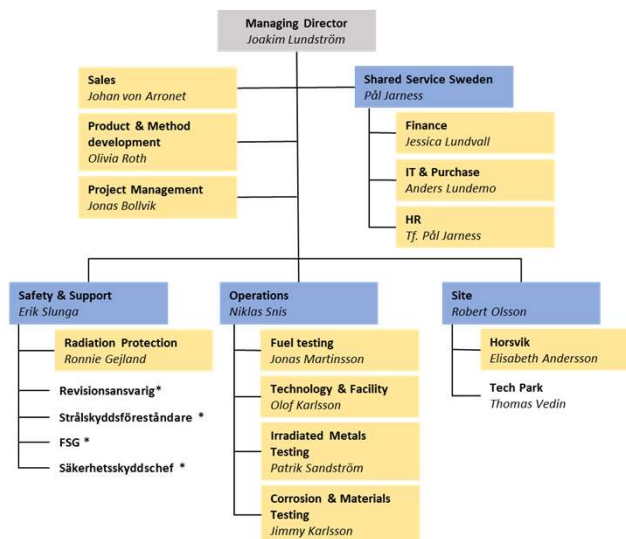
**Managing Director**
*Joakim Lundström*

**Sales**
*Johan von Arronet*

**Product & Method development**
*Olivia Roth*

**Project Management**
*Jonas Bollvik*

**Shared Service Sweden**
*Pål Jarness*

**Finance**
*Jessica Lundvall*

**IT & Purchase**
*Anders Lundemo*

**HR**
*Tf. Pål Jarness*

**Safety & Support**
*Erik Slunga*

**Radiation Protection**
*Ronnie Gejland*

**Revisionsansvarig***

**Strålskyddsföreståndare** *

**FSG** *

**Säkerhetsskyddschef** *

**Operations**
*Niklas Snis*

**Fuel testing**
*Jonas Martinsson*

**Technology & Facility**
*Olof Karlsson*

**Irradiated Metals Testing**
*Patrik Sandström*

**Corrosion & Materials Testing**
*Jimmy Karlsson*

**Site**
*Robert Olsson*

**Horsvik**
*Elisabeth Andersson*

**Tech Park**
*Thomas Vedin*